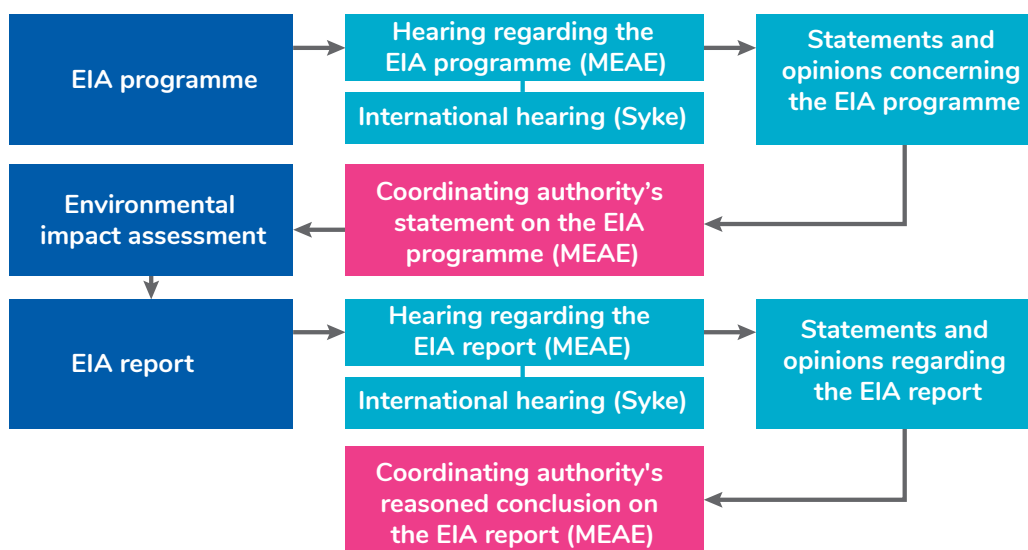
EIA programme

Hearing regarding the EIA programme (MEAE)

International hearing (Syke)

Statements and opinions concerning the EIA programme

Environmental impact assessment

Coordinating authority’s statement on the EIA programme (MEAE)

EIA report

Hearing regarding the EIA report (MEAE)

International hearing (Syke)

Statements and opinions regarding the EIA report

Coordinating authority's reasoned conclusion on the EIA report (MEAE)